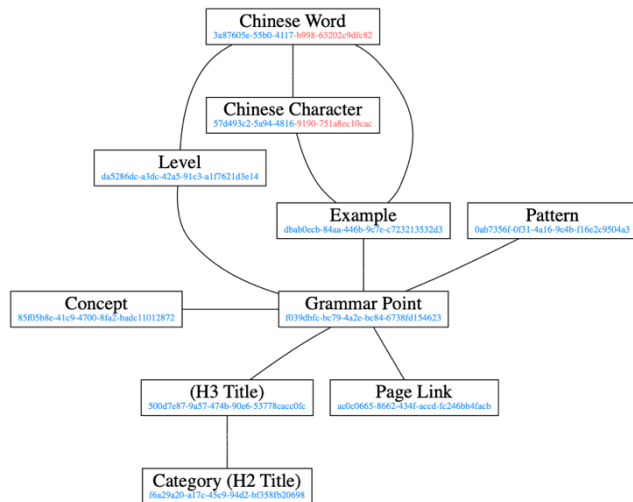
Chinese Word
3a87605e-55b0-4117-b998-63202c9dfc82

Chinese Character
57d493c2-5a94-4816-9190-751a8ec10cac

Level
da5286dc-a3dc-42a5-91e3-a1f7621d3e14

Example
dbab0ecb-84aa-446b-9c7c-c723213532d3

Pattern
0ab7356f-0f31-4a16-9c4b-f16e2c9504a3

Concept
85f05b8e-41c9-4700-8fa2-badc11012872

Grammar Point
f039dbfc-bc79-4a2e-bc84-6738fd154623

(H3 Title)
500d7e87-9a57-474b-90e6-53778cacc0fc

Page Link
ac0c0665-8662-434f-accd-fc246bb4facb

Category (H2 Title)
f6a29a20-a17c-45c9-94d2-bf358fb20698